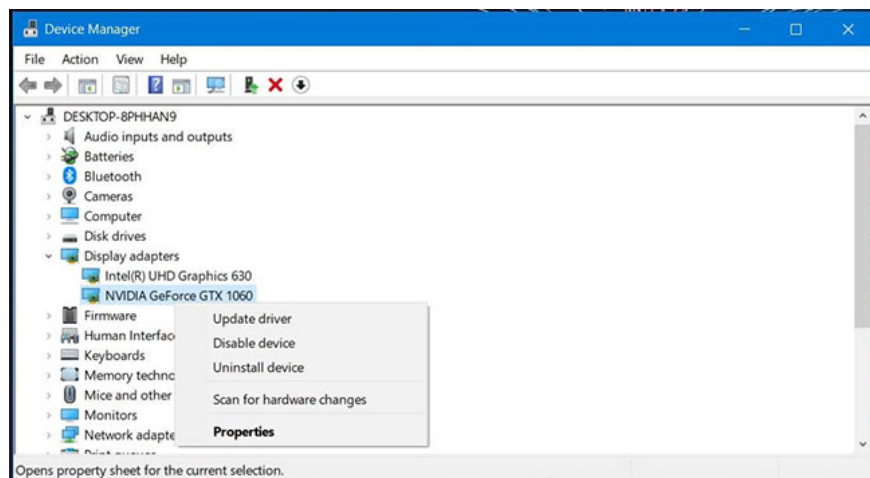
Device Manager

File Action View Help

DESKTOP-8PHHAN9
Audio inputs and outputs
Batteries
Bluetooth
Cameras
Computer
Disk drives
Display adapters
Intel(R) UHD Graphics 630
NVIDIA GeForce GTX 1060
Firmware
Human Interfac
Keyboards
Memory techno
Mice and other
Monitors
Network adapte
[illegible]

Update driver
Disable device
Uninstall device
Scan for hardware changes
Properties

Opens property sheet for the current selection.